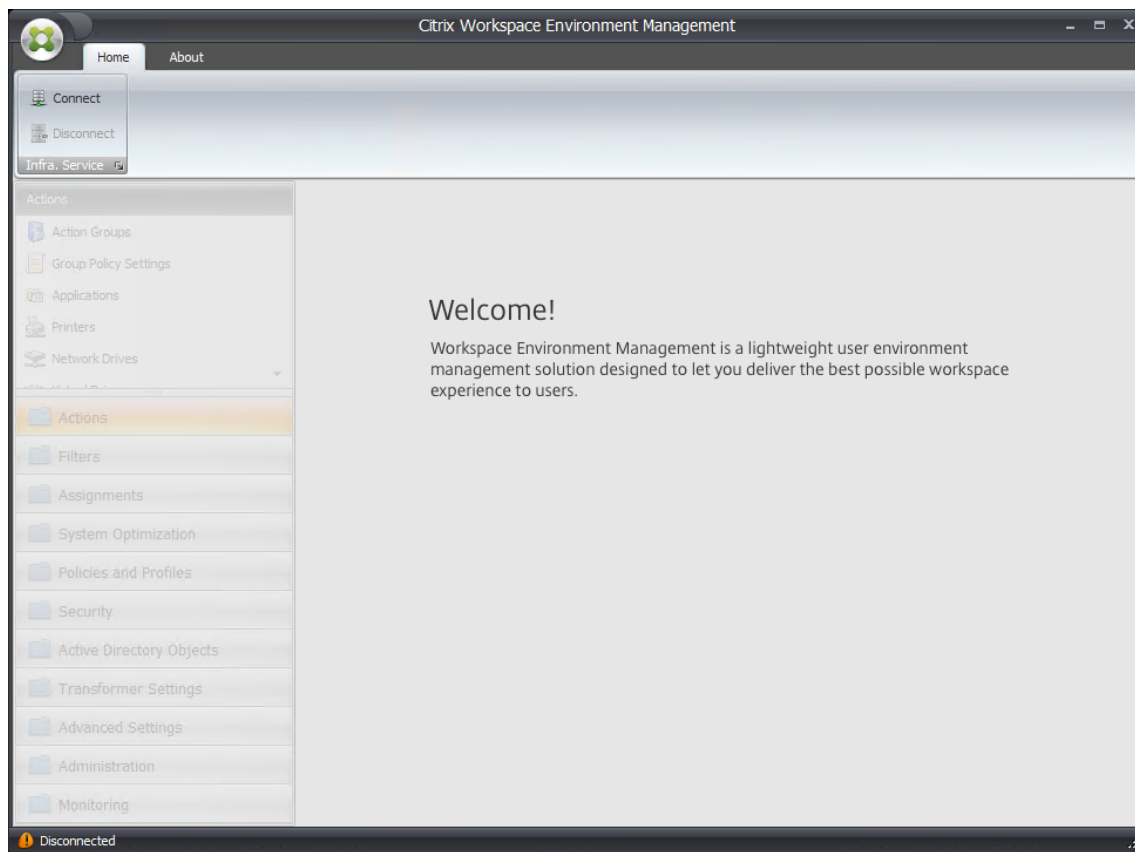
Citrix Workspace Environment Management

Home
About

Connect
Disconnect
Infra. Service

Actions
Action Groups
Group Policy Settings
Applications
Printers
Network Drives
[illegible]

Actions
Filters
Assignments
System Optimization
Policies and Profiles
Security
Active Directory Objects
Transformer Settings
Advanced Settings
Administration
Monitoring

Welcome!

Workspace Environment Management is a lightweight user environment management solution designed to let you deliver the best possible workspace experience to users.

Disconnected